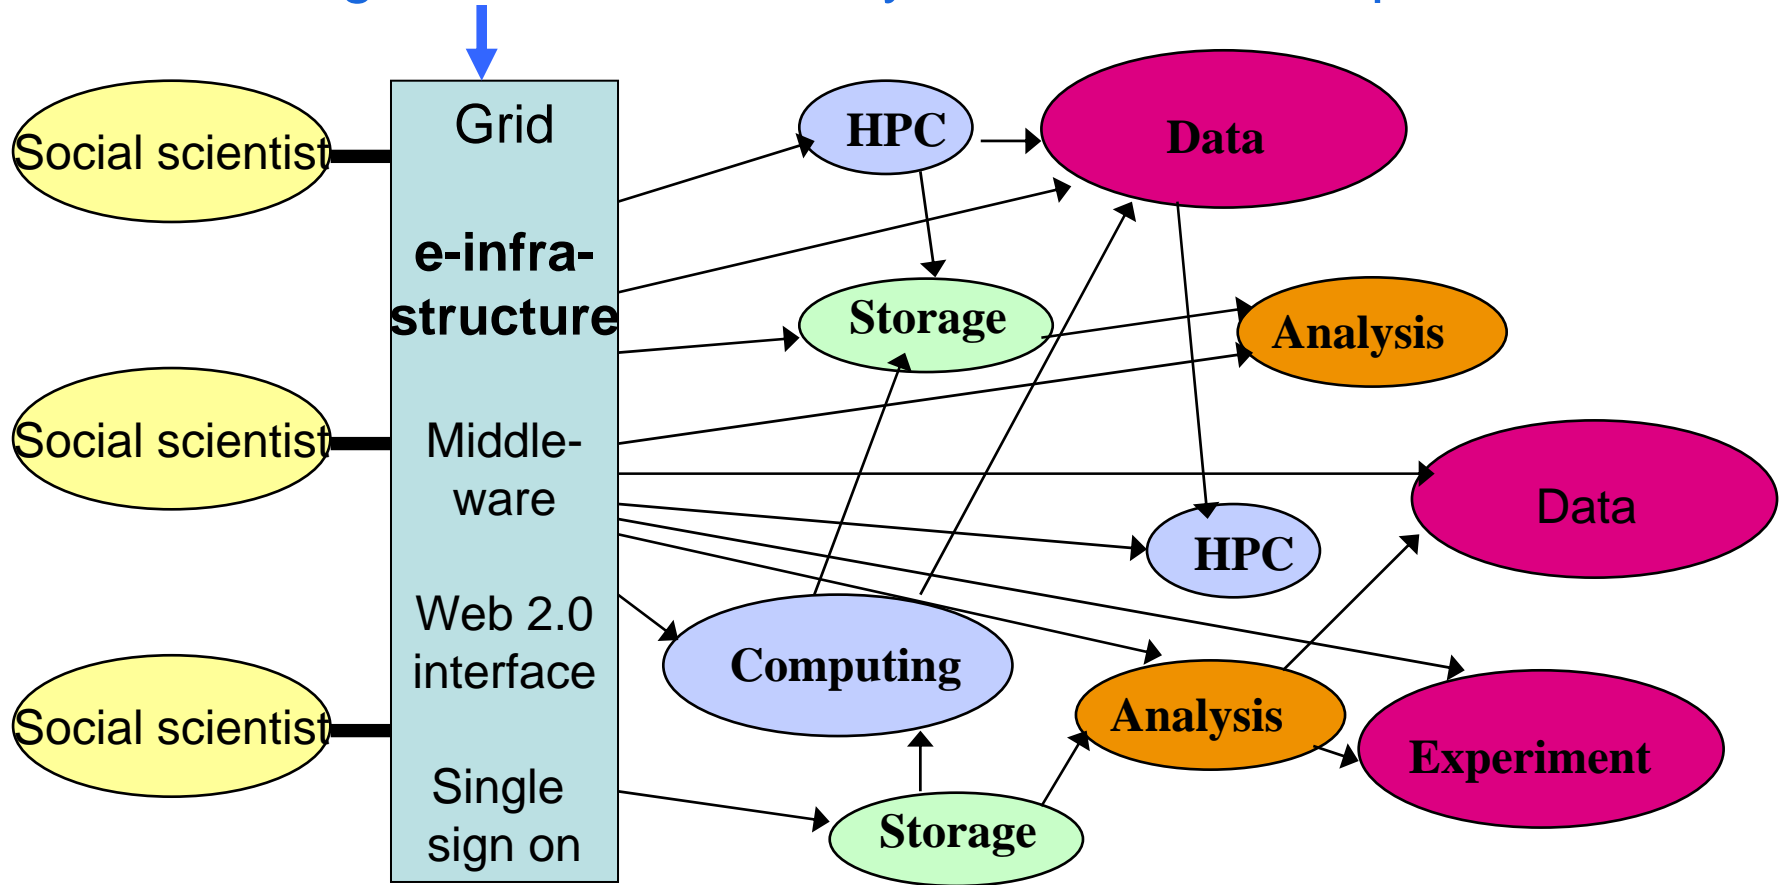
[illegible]

Social scientist

Social scientist

Social scientist

Grid

e-infrastructure

Middleware

Web 2.0 interface

Single sign on

HPC

Data

Storage

Analysis

Data

HPC

Computing

Analysis

Experiment

Storage